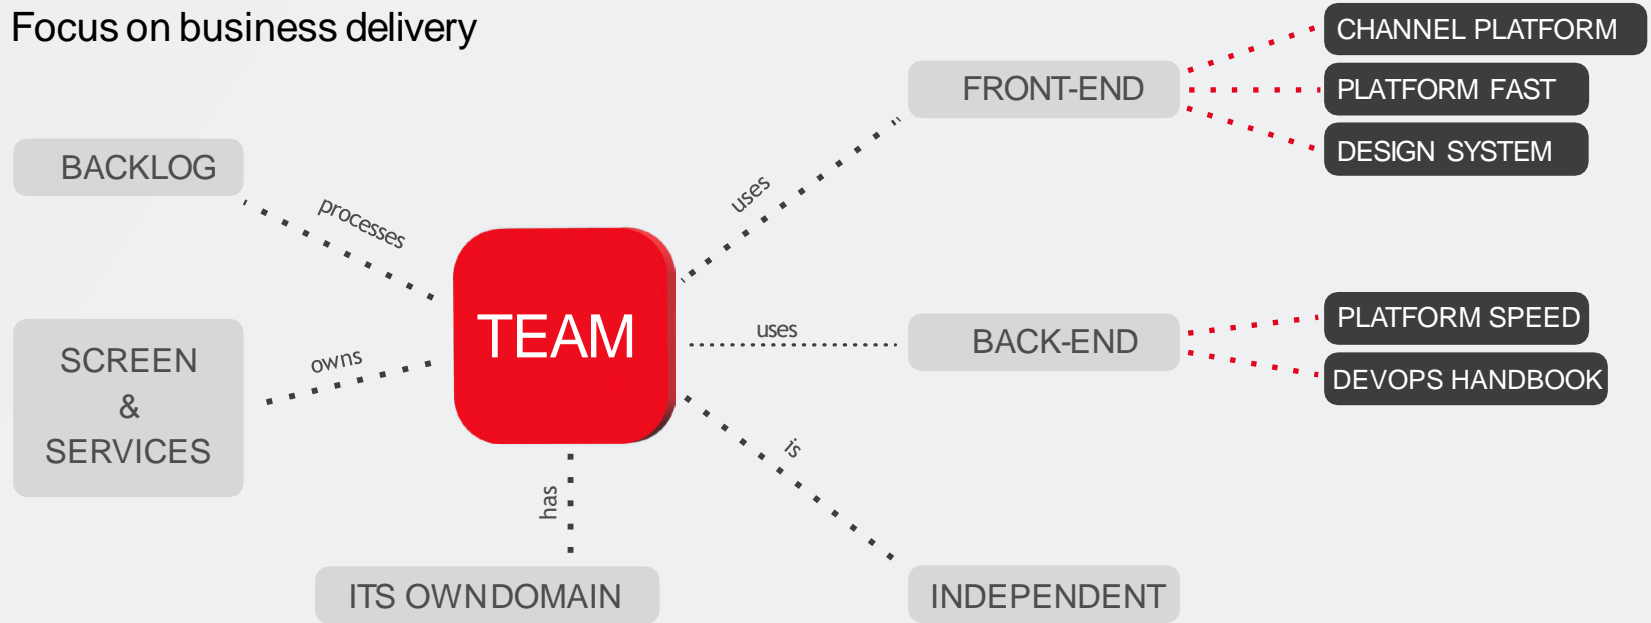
Focus on business delivery

BACKLOG

processes

SCREEN & SERVICES

owns

TEAM

has

ITS OWNDOMAIN

uses

FRONT-END

CHANNEL PLATFORM

PLATFORM FAST

DESIGN SYSTEM

uses

BACK-END

PLATFORM SPEED

DEVOPS HANDBOOK

is

INDEPENDENT